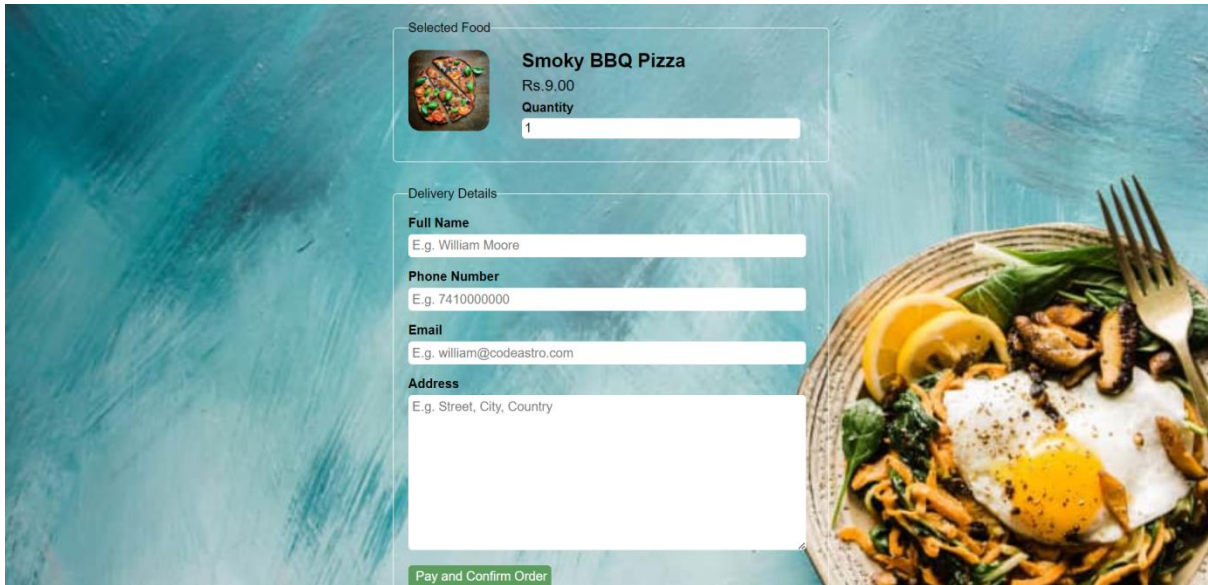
Selected Food

Smoky BBQ Pizza

Rs.9.00

Quantity

1

Delivery Details

Full Name

E.g. William Moore

Phone Number

E.g. 7410000000

Email

E.g. william@codeastro.com

Address

E.g. Street, City, Country

Pay and Confirm Order